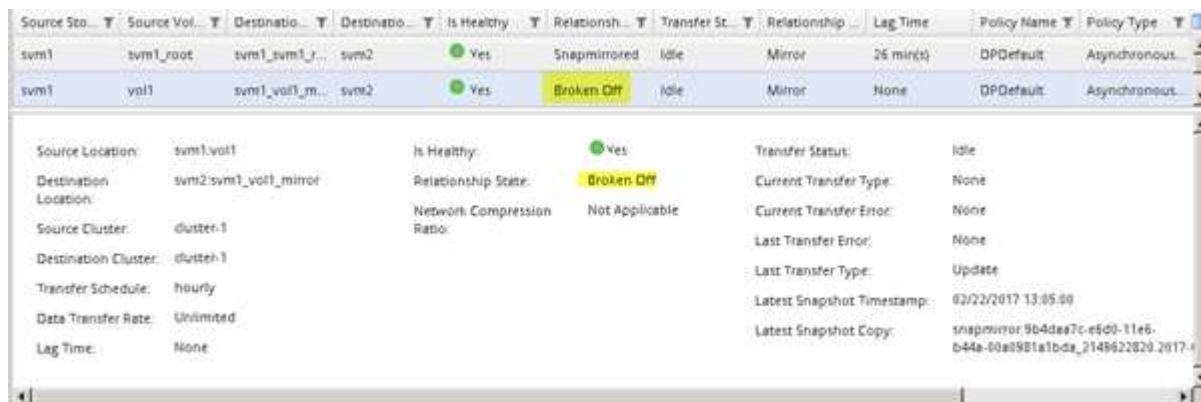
| Source Sto... | Source Vol... | Destinatio... | Destinatio... | Is Healthy | Relationsh... | Transfer St... | Relationship ... | Lag Time | Policy Name | Policy Type |
|---|---|---|---|---|---|---|---|---|---|---|
| svm1 | svm1_root | svm1_svm1_r... | svm2 | Yes | Snapmirrored | Idle | Mirror | 26 min(s) | DPDefault | Asynchronous... |
| svm1 | vol1 | svm1_vol1_m... | svm2 | Yes | Broken Off | Idle | Mirror | None | DPDefault | Asynchronous... |

Source Location: svm1:vol1

Destination Location: svm2:svm1_vol1_mirror

Source Cluster: cluster-1

Destination Cluster: cluster-1

Transfer Schedule: hourly

Data Transfer Rate: Unlimited

Lag Time: None

Is Healthy: Yes

Relationship State: Broken Off

Network Compression Ratio: Not Applicable

Transfer Status: Idle

Current Transfer Type: None

Current Transfer Error: None

Last Transfer Error: None

Last Transfer Type: Update

Latest Snapshot Timestamp: 02/22/2017 13:05:00

Latest Snapshot Copy: snapmirror.9b4daa7c-e6d0-11e6-b44a-00a0981a1bda_2149622820.2017-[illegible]